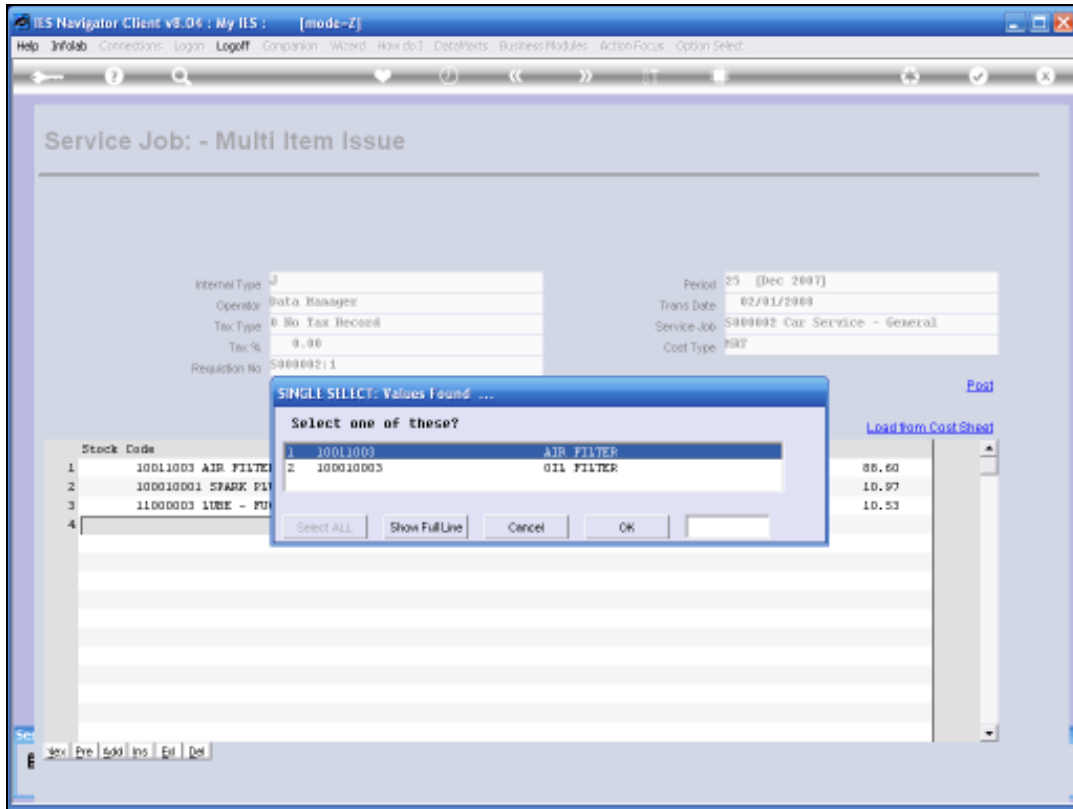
IES Navigator Client v8.04 : My IES : [mode=Z]

Help Infolab Connections Logon Logoff Companion Wizard How do I DataMarts Business Modules Action Focus Option Select

Service Job: - Multi Item Issue

Internal Type J
Operator Data Manager
Tax Type 0 No Tax Record
Tax % 0.00
Requisition No S000002:1

Period 25 [Dec 2007]
Trans Date 02/01/2008
Service Job S000002 Car Service - General
Cost Type PST

Post

Load from Cost Sheet

SINGLE SELECT: Values Found ...

Select one of these?

| | | |
|---|---|---|
| 1 | 10011003 | AIR FILTER |
| 2 | 100010003 | OIL FILTER |

Select ALL Show Full Line Cancel OK

| | Stock Code | |
|---|---|---|
| 1 | 10011003 AIR FILTER | 88.60 |
| 2 | 100010001 SPARK PL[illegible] | 10.97 |
| 3 | 11000003 LUBE - FU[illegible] | 10.53 |
| 4 | | |

Nex Pre Add Ins Ed Del